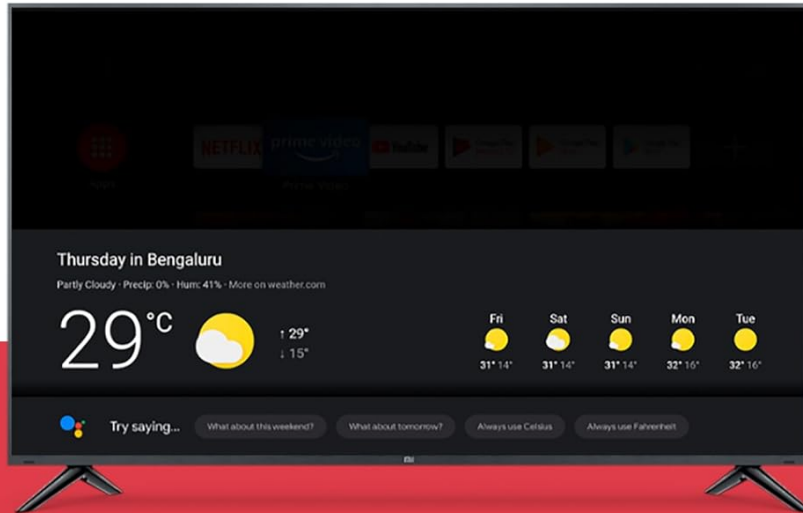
Apps
NETFLIX
prime video
Prime Video
YouTube

Thursday in Bengaluru

Partly Cloudy · Precip: 0% · Hum: 41% · More on weather.com

29°C

↑ 29°
↓ 15°

Fri
31° 14°

Sat
31° 14°

Sun
31° 14°

Mon
32° 16°

Tue
32° 16°

Try saying...

What about this weekend?

What about tomorrow?

Always use Celsius

Always use Fahrenheit

Mi